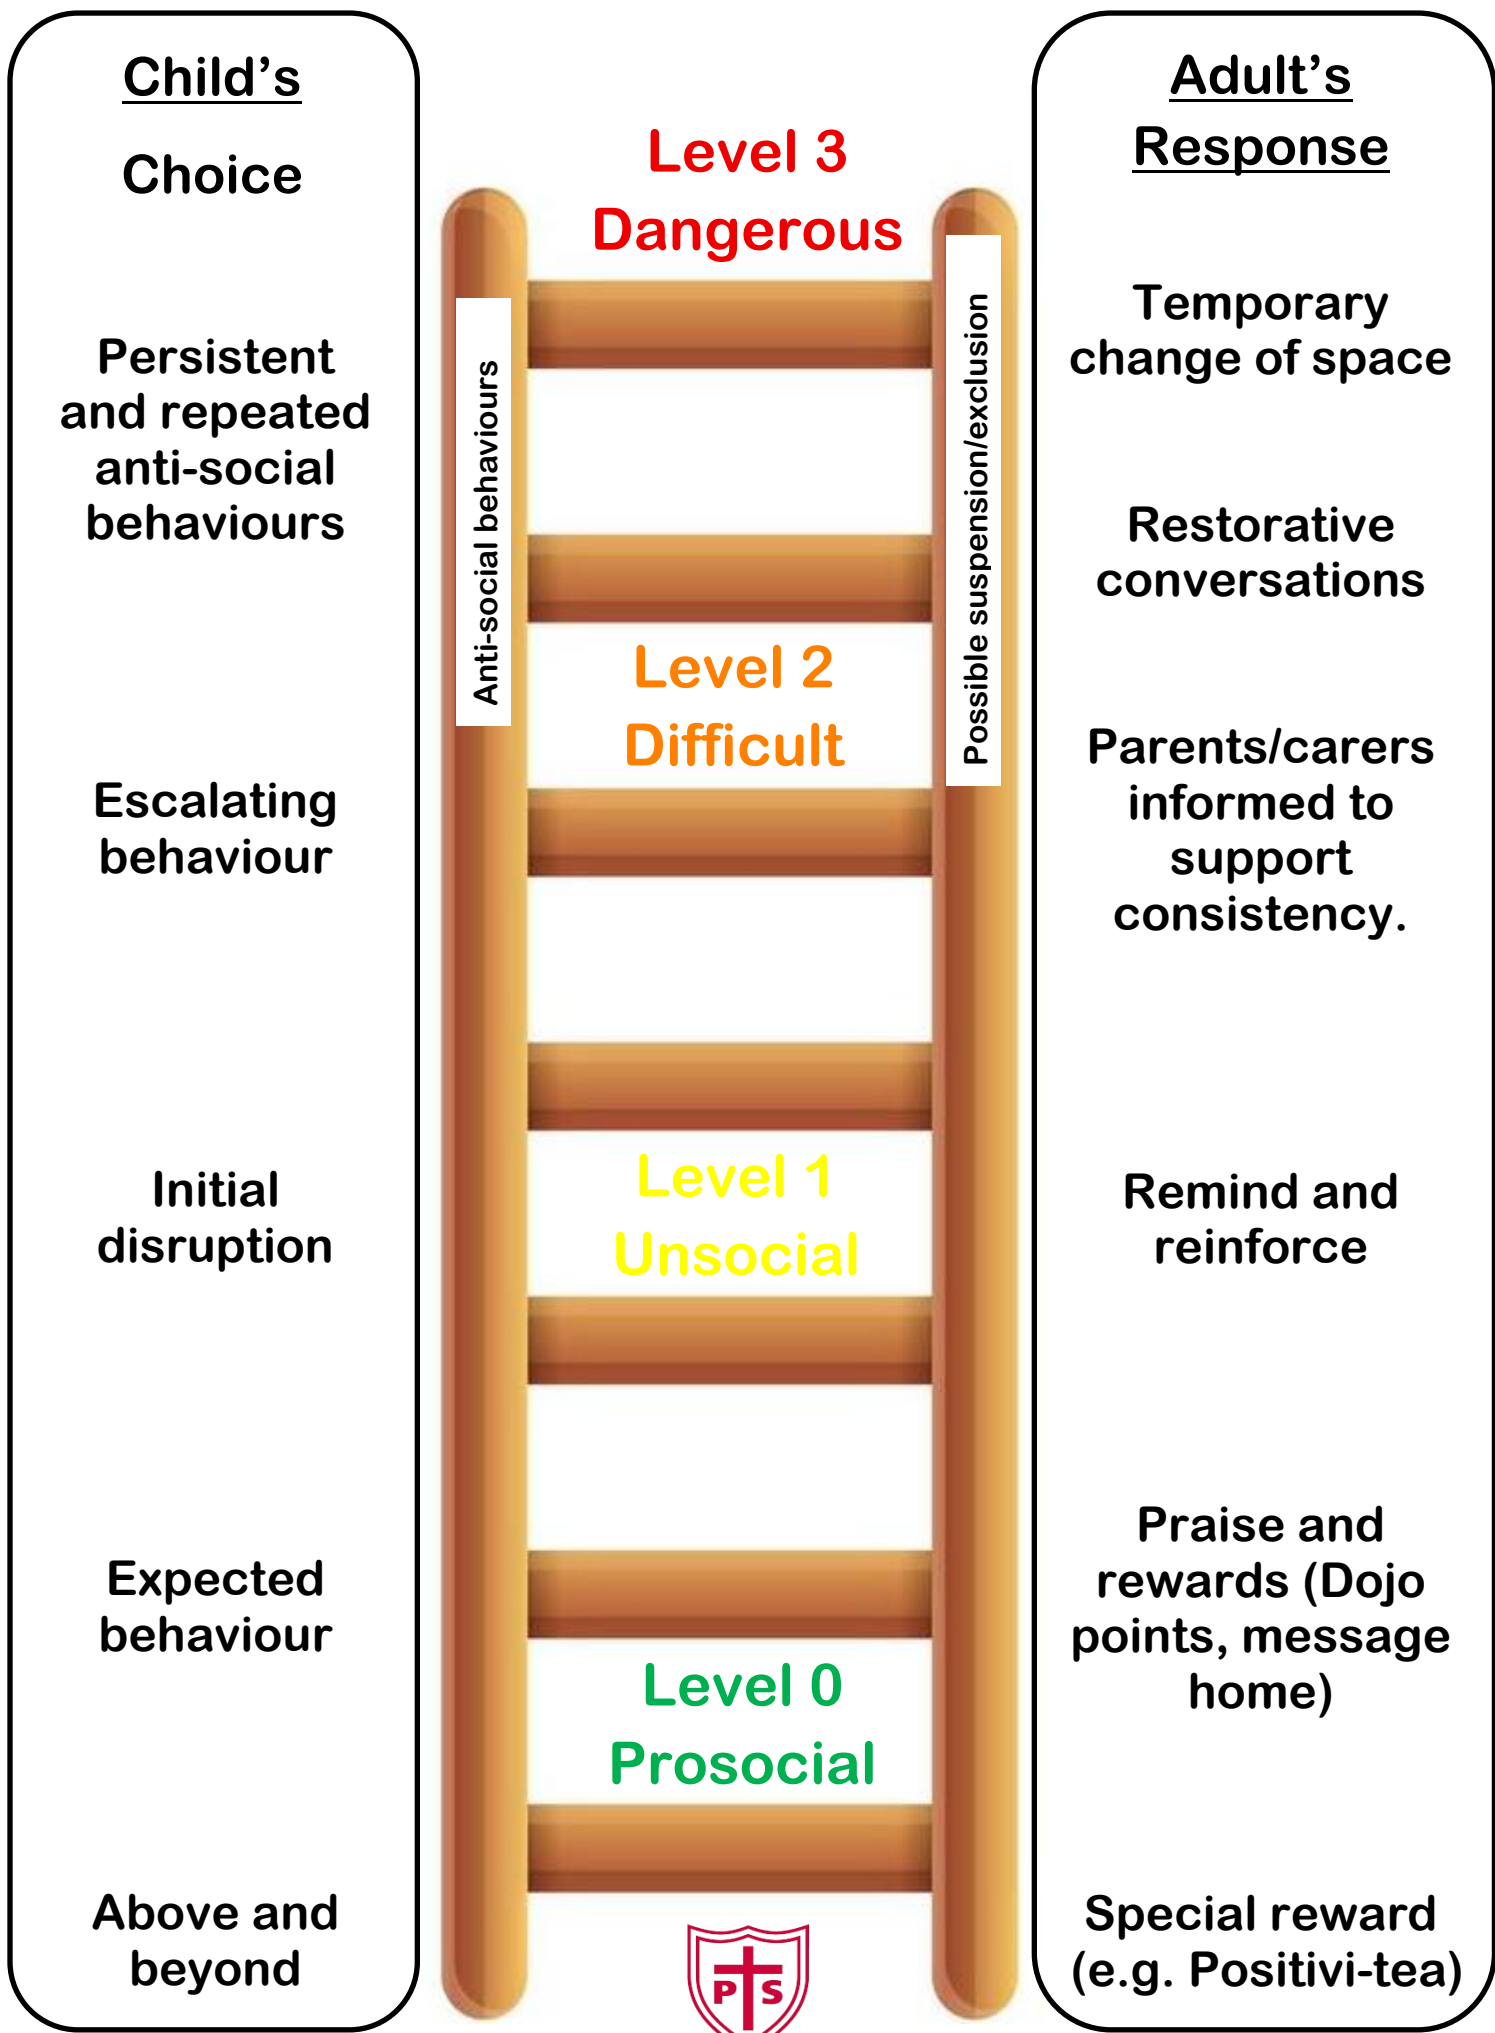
Child's

Choice

Persistent and repeated anti-social behaviours

Escalating behaviour

Initial disruption

Expected behaviour

Above and beyond

Level 3
Dangerous

Anti-social behaviours

Possible suspension/exclusion

Level 2
Difficult

Level 1
Unsocial

Level 0
Prosocial

P S

Adult's Response

Temporary change of space

Restorative conversations

Parents/carers informed to support consistency.

Remind and reinforce

Praise and rewards (Dojo points, message home)

Special reward (e.g. Positivi-tea)